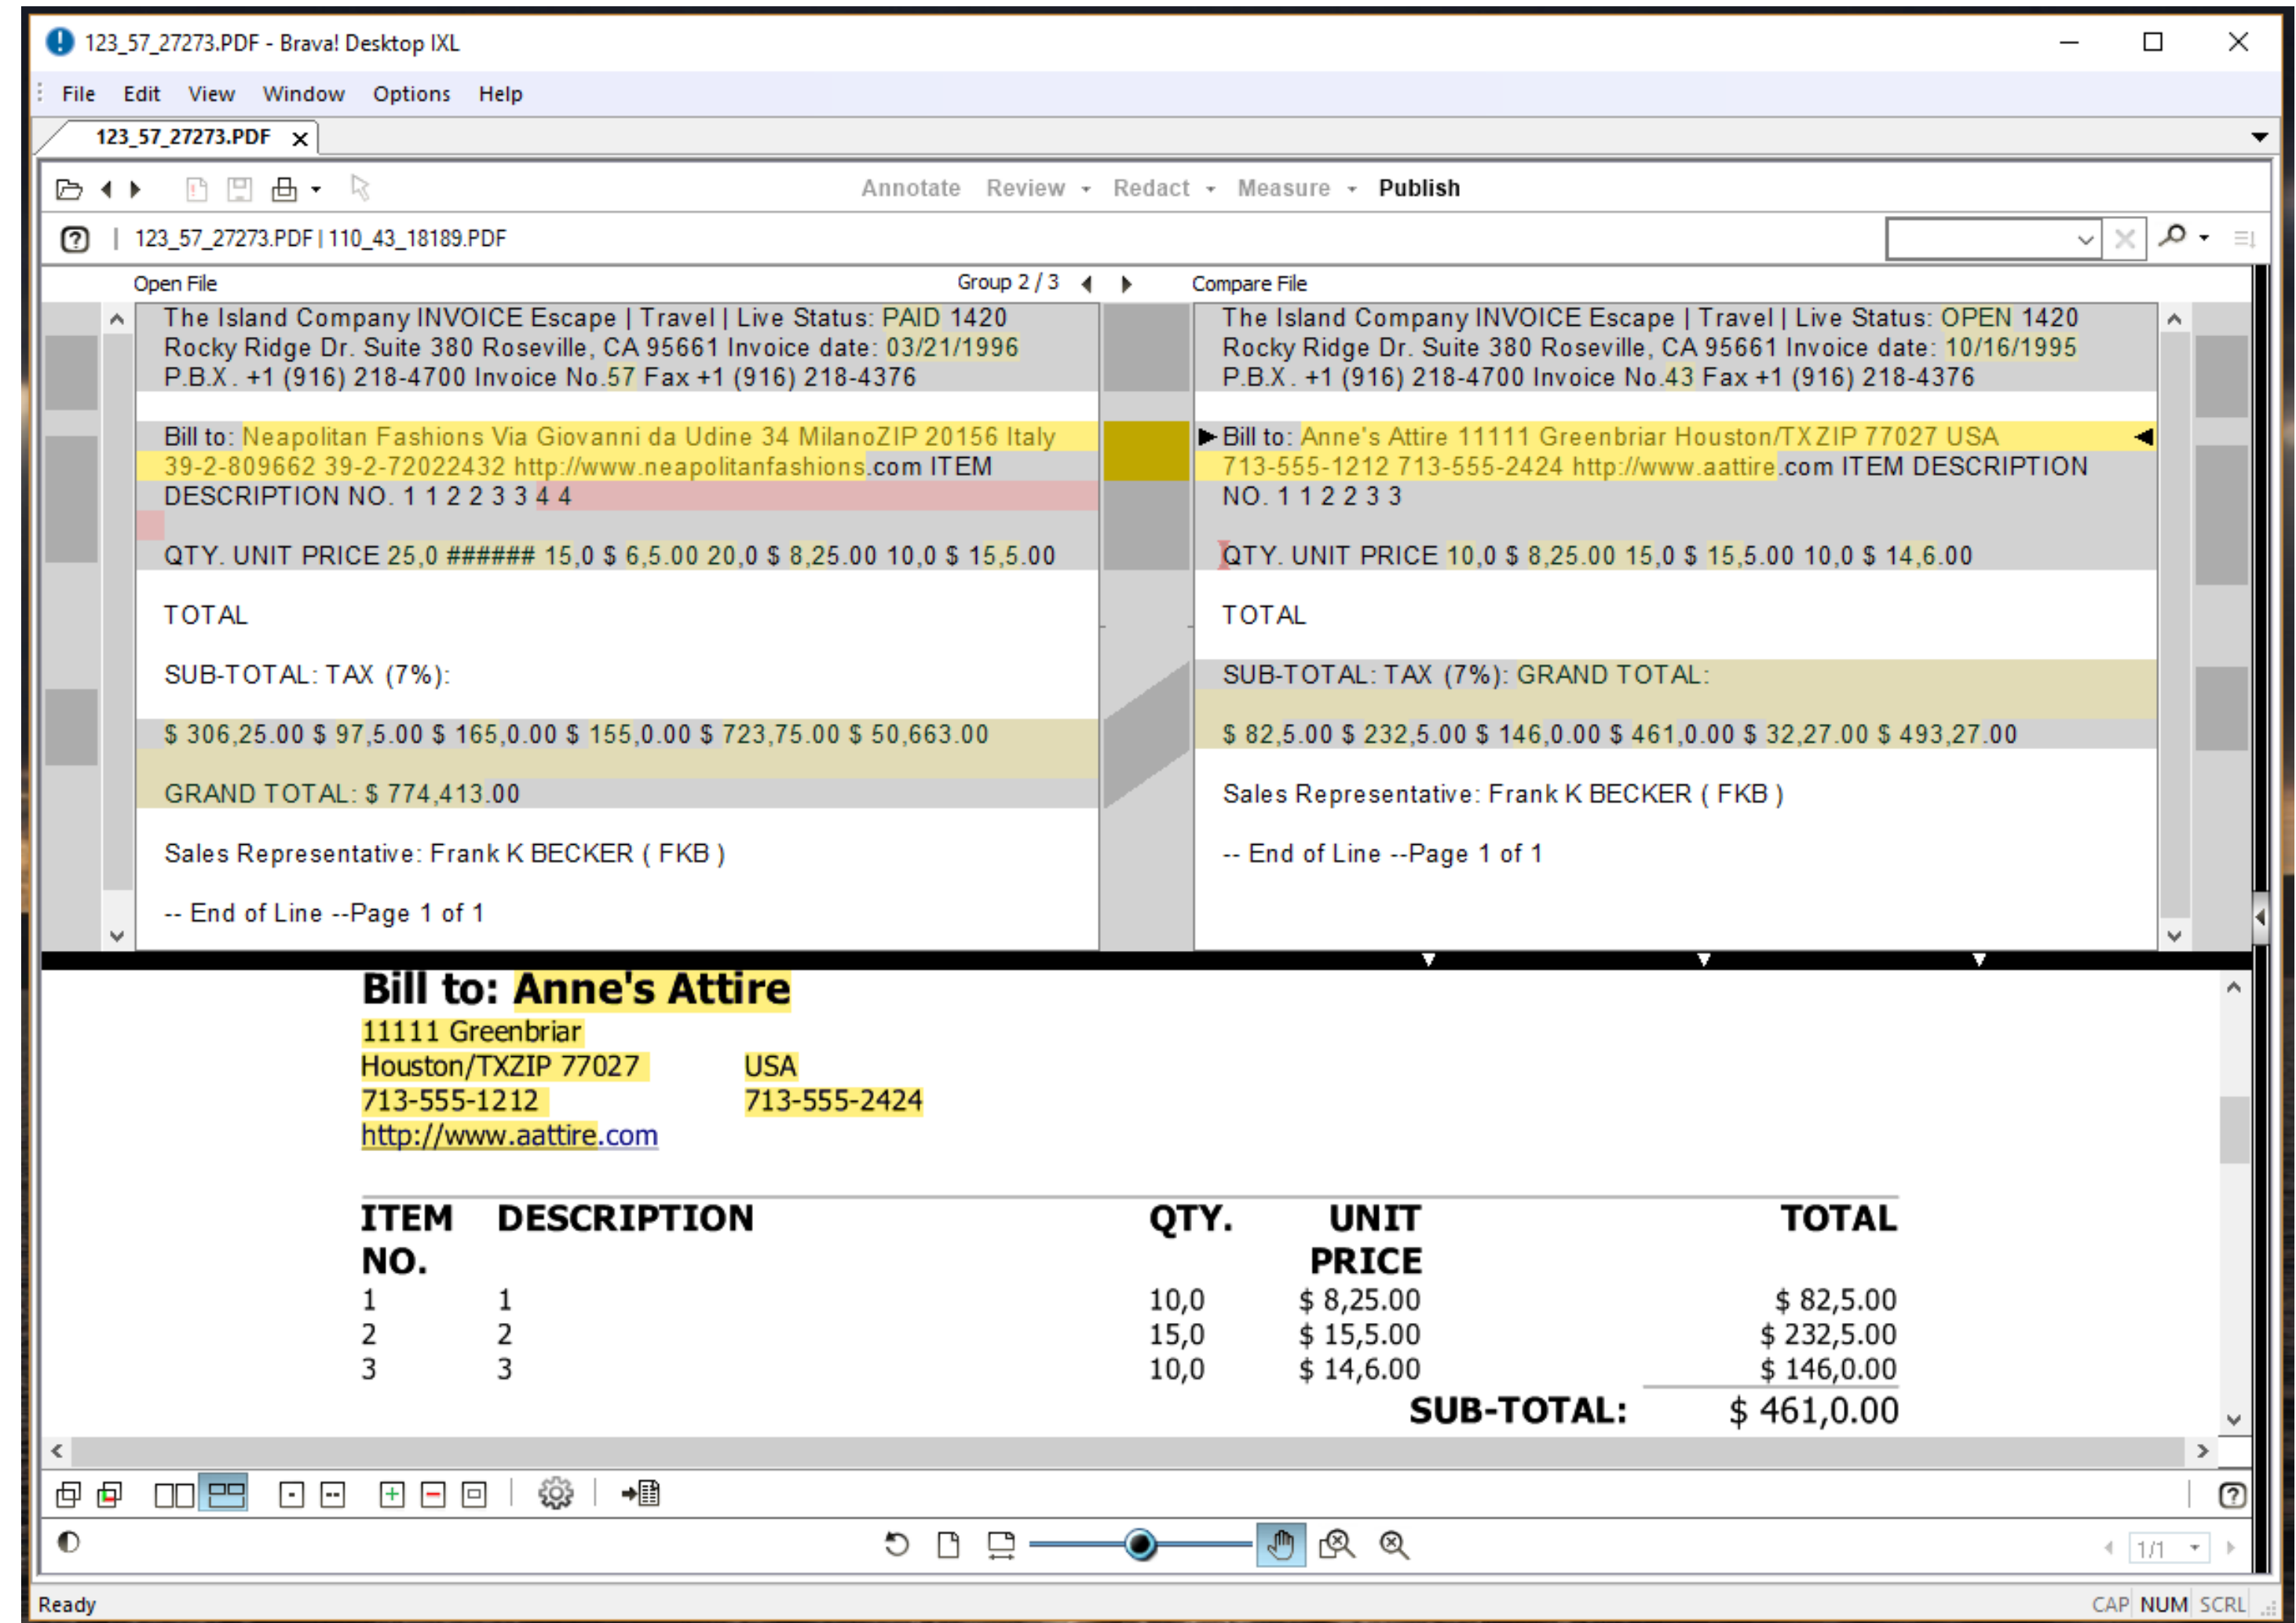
123_57_27273.PDF - Brava! Desktop IXL

File Edit View Window Options Help

123_57_27273.PDF

Annotate Review Redact Measure Publish

123_57_27273.PDF | 110_43_18189.PDF

Open File

Group 2 / 3

Compare File

The Island Company INVOICE Escape | Travel | Live Status: PAID 1420 Rocky Ridge Dr. Suite 380 Roseville, CA 95661 Invoice date: 03/21/1996 P.B.X. +1 (916) 218-4700 Invoice No.57 Fax +1 (916) 218-4376

Bill to: Neapolitan Fashions Via Giovanni da Udine 34 MilanoZIP 20156 Italy 39-2-809662 39-2-72022432 http://www.neapolitanfashions.com ITEM DESCRIPTION NO. 1 1 2 2 3 3 4 4

QTY. UNIT PRICE 25,0 ###### 15,0 $ 6,5.00 20,0 $ 8,25.00 10,0 $ 15,5.00

TOTAL

SUB-TOTAL: TAX (7%):

$ 306,25.00 $ 97,5.00 $ 165,0.00 $ 155,0.00 $ 723,75.00 $ 50,663.00

GRAND TOTAL: $ 774,413.00

Sales Representative: Frank K BECKER ( FKB )

-- End of Line --Page 1 of 1

The Island Company INVOICE Escape | Travel | Live Status: OPEN 1420 Rocky Ridge Dr. Suite 380 Roseville, CA 95661 Invoice date: 10/16/1995 P.B.X. +1 (916) 218-4700 Invoice No.43 Fax +1 (916) 218-4376

Bill to: Anne's Attire 11111 Greenbriar Houston/TX ZIP 77027 USA 713-555-1212 713-555-2424 http://www.aattire.com ITEM DESCRIPTION NO. 1 1 2 2 3 3

QTY. UNIT PRICE 10,0 $ 8,25.00 15,0 $ 15,5.00 10,0 $ 14,6.00

TOTAL

SUB-TOTAL: TAX (7%): GRAND TOTAL:

$ 82,5.00 $ 232,5.00 $ 146,0.00 $ 461,0.00 $ 32,27.00 $ 493,27.00

Sales Representative: Frank K BECKER ( FKB )

-- End of Line --Page 1 of 1

Bill to: Anne's Attire
11111 Greenbriar
Houston/TXZIP 77027 USA
713-555-1212 713-555-2424
http://www.aattire.com

| ITEM NO. | DESCRIPTION | QTY. | UNIT PRICE | TOTAL |
|---|---|---|---|---|
| 1 | 1 | 10,0 | $ 8,25.00 | $ 82,5.00 |
| 2 | 2 | 15,0 | $ 15,5.00 | $ 232,5.00 |
| 3 | 3 | 10,0 | $ 14,6.00 | $ 146,0.00 |
| | | | SUB-TOTAL: | $ 461,0.00 |

1/1

Ready

CAP NUM SCRL